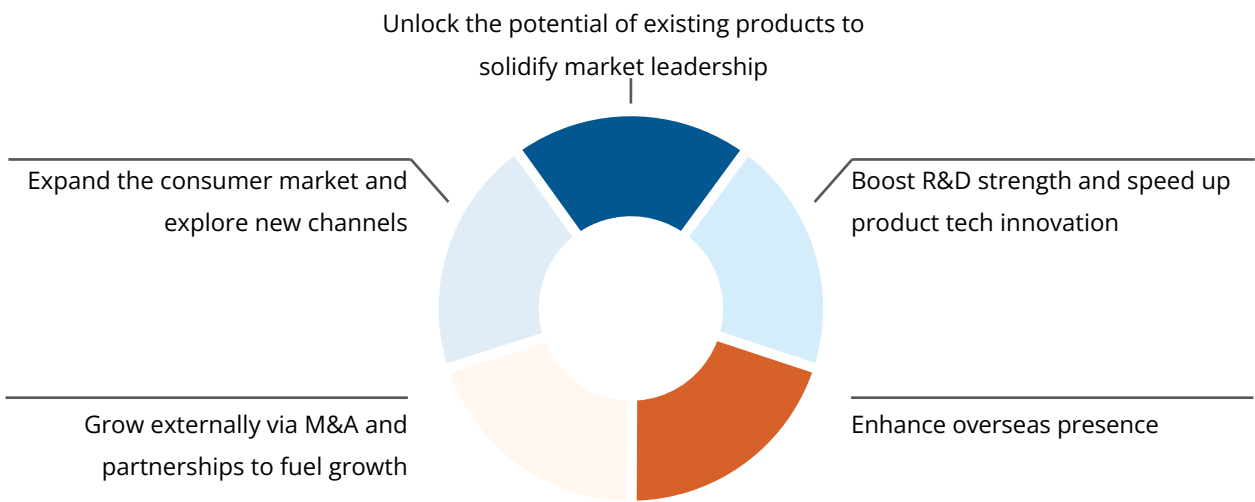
Unlock the potential of existing products to solidify market leadership

Expand the consumer market and explore new channels

Boost R&D strength and speed up product tech innovation

Grow externally via M&A and partnerships to fuel growth

Enhance overseas presence